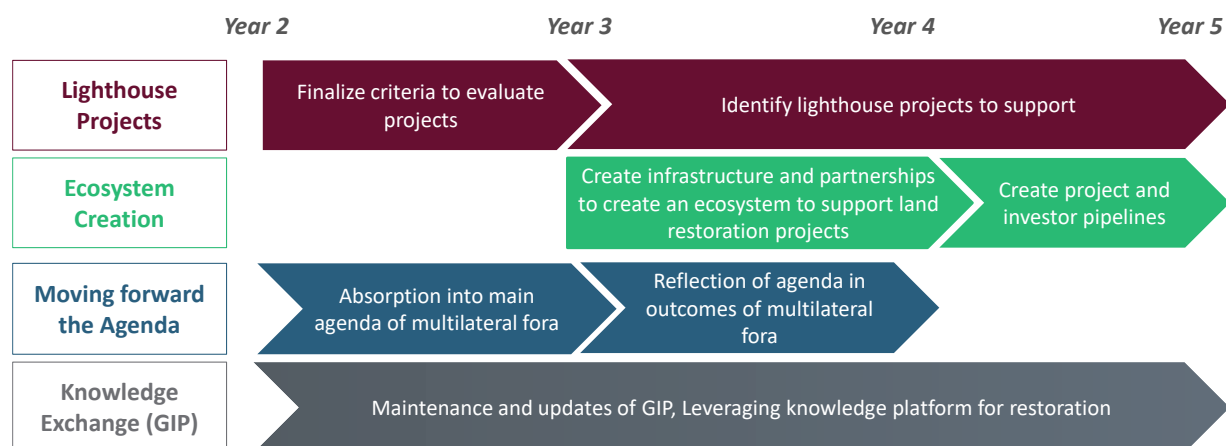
Year 2 Year 3 Year 4 Year 5

Lighthouse Projects

Finalize criteria to evaluate projects

Identify lighthouse projects to support

Ecosystem Creation

Create infrastructure and partnerships to create an ecosystem to support land restoration projects

Create project and investor pipelines

Moving forward the Agenda

Absorption into main agenda of multilateral fora

Reflection of agenda in outcomes of multilateral fora

Knowledge Exchange (GIP)

Maintenance and updates of GIP, Leveraging knowledge platform for restoration